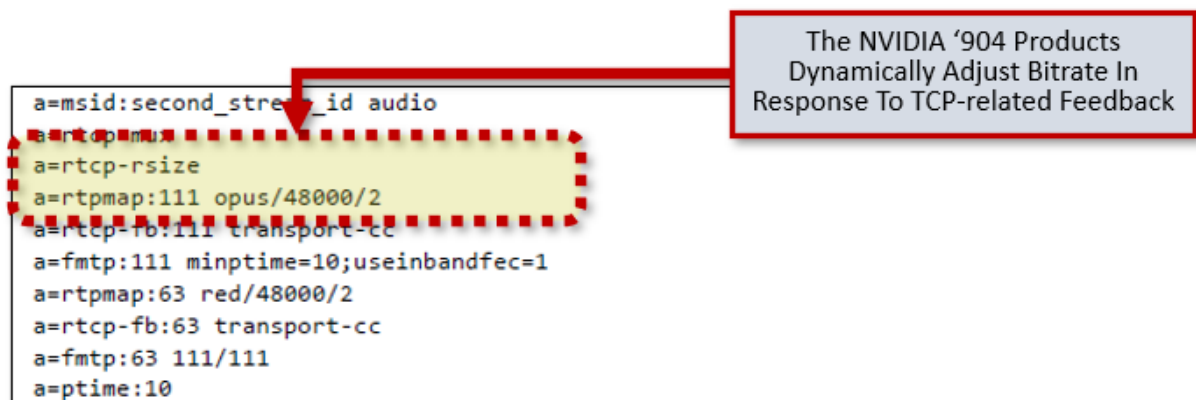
The NVIDIA '904 Products Dynamically Adjust Bitrate In Response To TCP-related Feedback

a=msid:second_stre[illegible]_id audio
a=rtcp-mux
a=rtcp-rsize
a=rtpmap:111 opus/48000/2
a=rtcp-fb:111 transport-cc
a=fmtp:111 minptime=10;useinbandfec=1
a=rtpmap:63 red/48000/2
a=rtcp-fb:63 transport-cc
a=fmtp:63 111/111
a=ptime:10